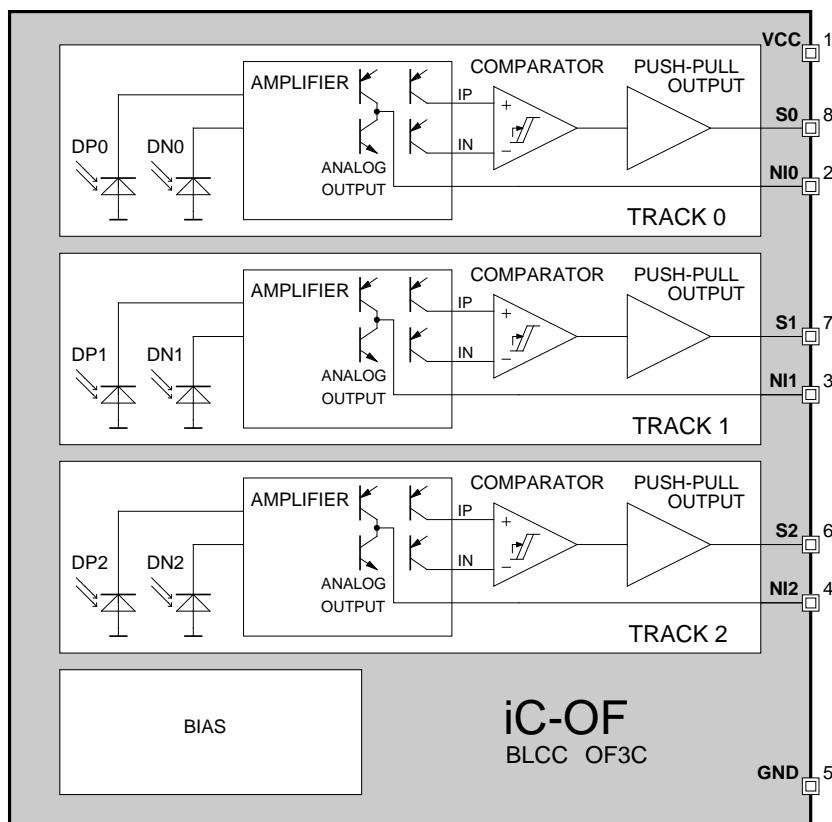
VCC 1

AMPLIFIER
COMPARATOR
PUSH-PULL OUTPUT
IP
IN
+
−
DP0
DN0
ANALOG OUTPUT
S0 8
NI0 2
TRACK 0

AMPLIFIER
COMPARATOR
PUSH-PULL OUTPUT
IP
IN
+
−
DP1
DN1
ANALOG OUTPUT
S1 7
NI1 3
TRACK 1

AMPLIFIER
COMPARATOR
PUSH-PULL OUTPUT
IP
IN
+
−
DP2
DN2
ANALOG OUTPUT
S2 6
NI2 4
TRACK 2

BIAS

iC-OF
BLCC OF3C

GND 5